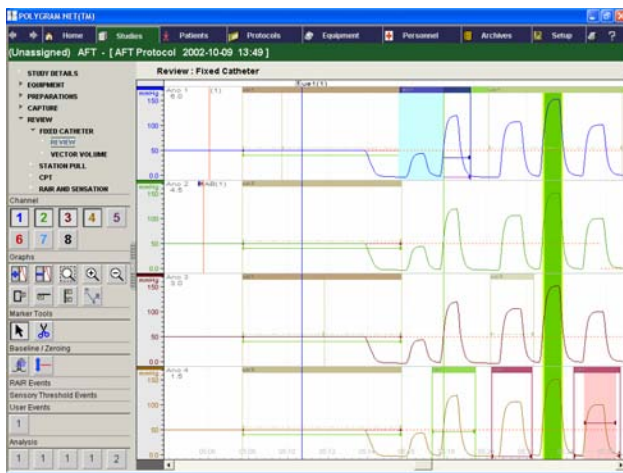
POLYGRAM NET(TM)

Home Studies Patients Protocols Equipment Personnel Archives Setup ?

(Unassigned) AFT - [AFT Protocol 2002-10-09 13:49]

STUDY DETAILS
EQUIPMENT
PREPARATIONS
CAPTURE
REVIEW
FIXED CATHETER
REVIEW
VECTOR VOLUME
STATION PULL
CPT
RAIR AND SENSATION

Channel
1 2 3 4 5
6 7 8

Graphs

Marker Tools

Baseline / Zeroing

RAIR Events
Sensory Threshold Events
User Events
1

Analysis
1 1 1 1 2

Review : Fixed Catheter

Ano 1
6.0
Ano 2
4.5
Ano 3
3.0
Ano 4
1.5

150
100
50
0.0
150
100
50
0.0
150
100
50
0.0
150
100
50
0.0